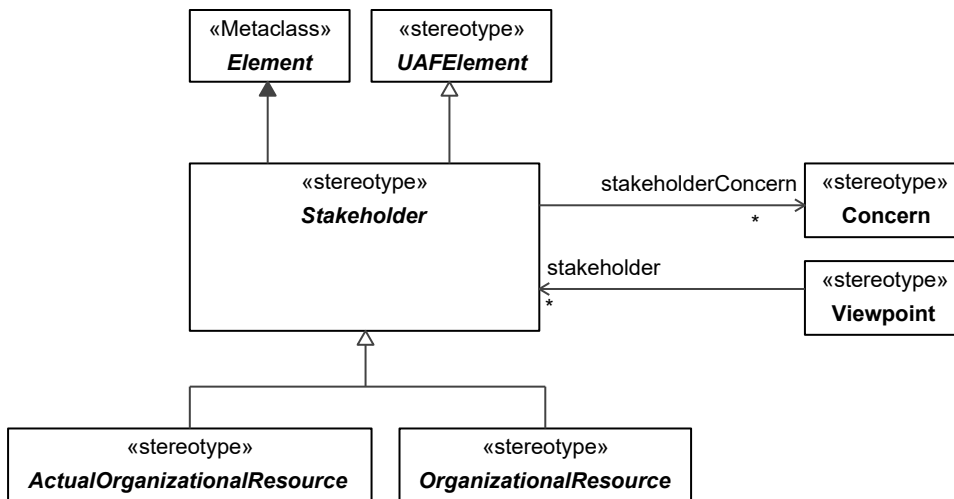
«Metaclass»
Element

«stereotype»
UAFElement

«stereotype»
Stakeholder

stakeholderConcern
*

«stereotype»
Concern

stakeholder
*

«stereotype»
Viewpoint

«stereotype»
ActualOrganizationalResource

«stereotype»
OrganizationalResource